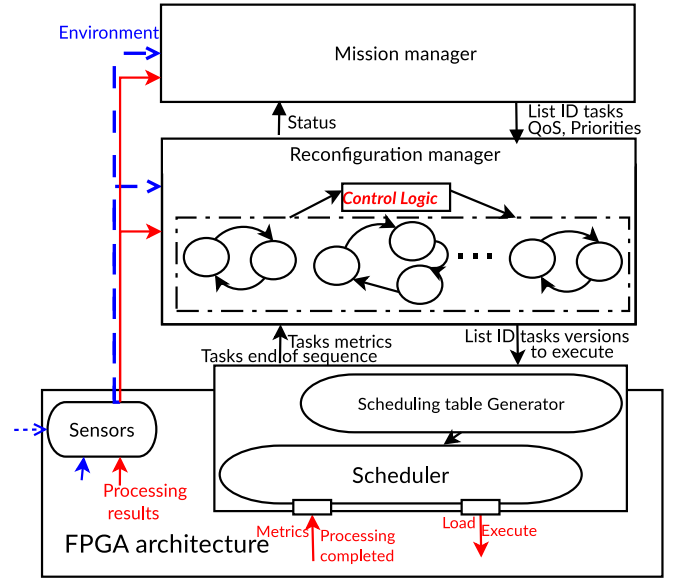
Environment

Mission manager

Status

List ID tasks
QoS, Priorities

Reconfiguration manager

Control Logic

...

Tasks metrics
Tasks end of sequence

List ID tasks versions
to execute

Sensors

Scheduling table Generator

Scheduler

Processing
results

Metrics

Processing
completed

Load

Execute

FPGA architecture